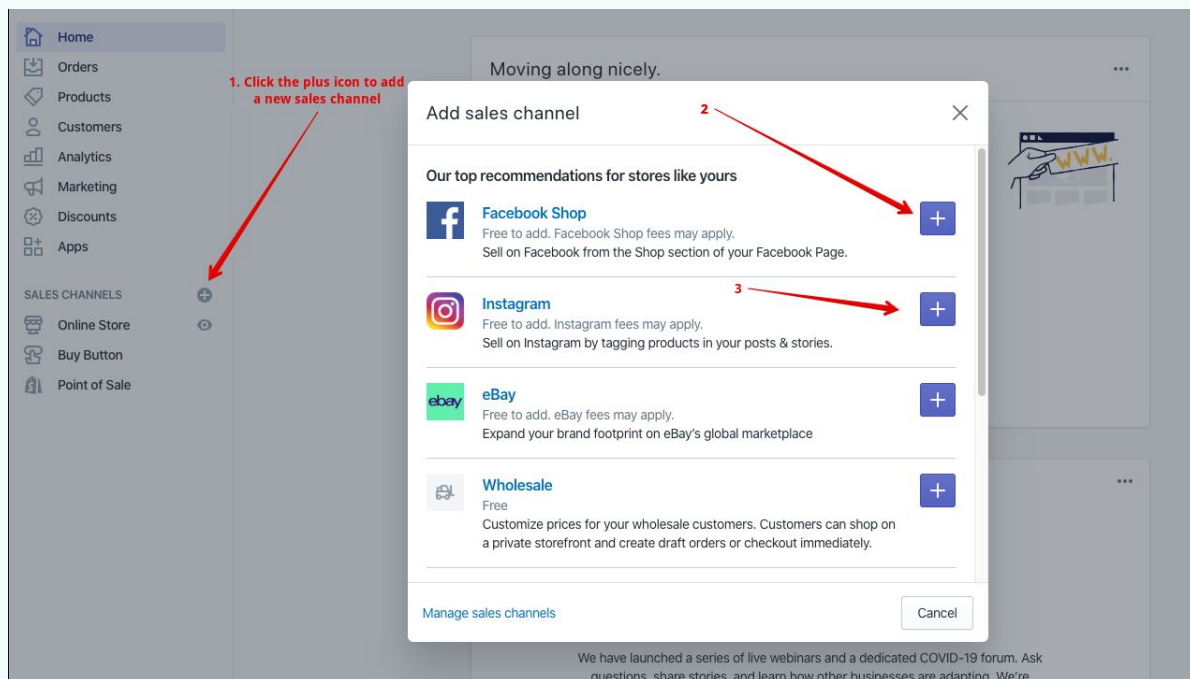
Home
Orders
Products
Customers
Analytics
Marketing
Discounts
Apps

SALES CHANNELS

Online Store
Buy Button
Point of Sale

1. Click the plus icon to add a new sales channel

Moving along nicely.

Add sales channel

2

Our top recommendations for stores like yours

Facebook Shop
Free to add. Facebook Shop fees may apply.
Sell on Facebook from the Shop section of your Facebook Page.

3

Instagram
Free to add. Instagram fees may apply.
Sell on Instagram by tagging products in your posts & stories.

ebay

eBay
Free to add. eBay fees may apply.
Expand your brand footprint on eBay's global marketplace

Wholesale
Free
Customize prices for your wholesale customers. Customers can shop on a private storefront and create draft orders or checkout immediately.

Manage sales channels

Cancel

We have launched a series of live webinars and a dedicated COVID-19 forum. Ask questions, share stories, and learn how other businesses are adapting. We're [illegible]